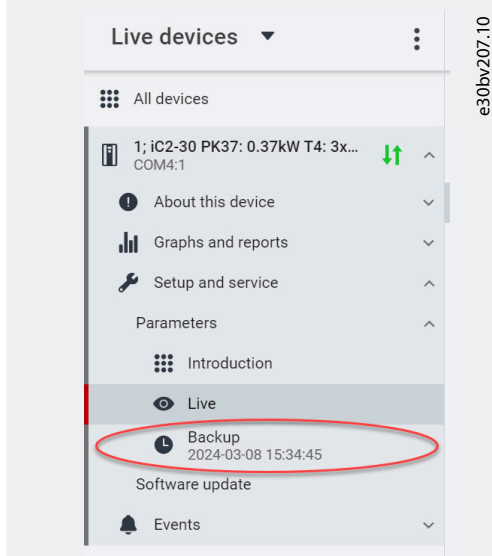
Live devices

All devices

1; iC2-30 PK37: 0.37kW T4: 3x...
COM4:1

About this device

Graphs and reports

Setup and service

Parameters

Introduction

Live

Backup
2024-03-08 15:34:45

Software update

Events

e30bv207.10